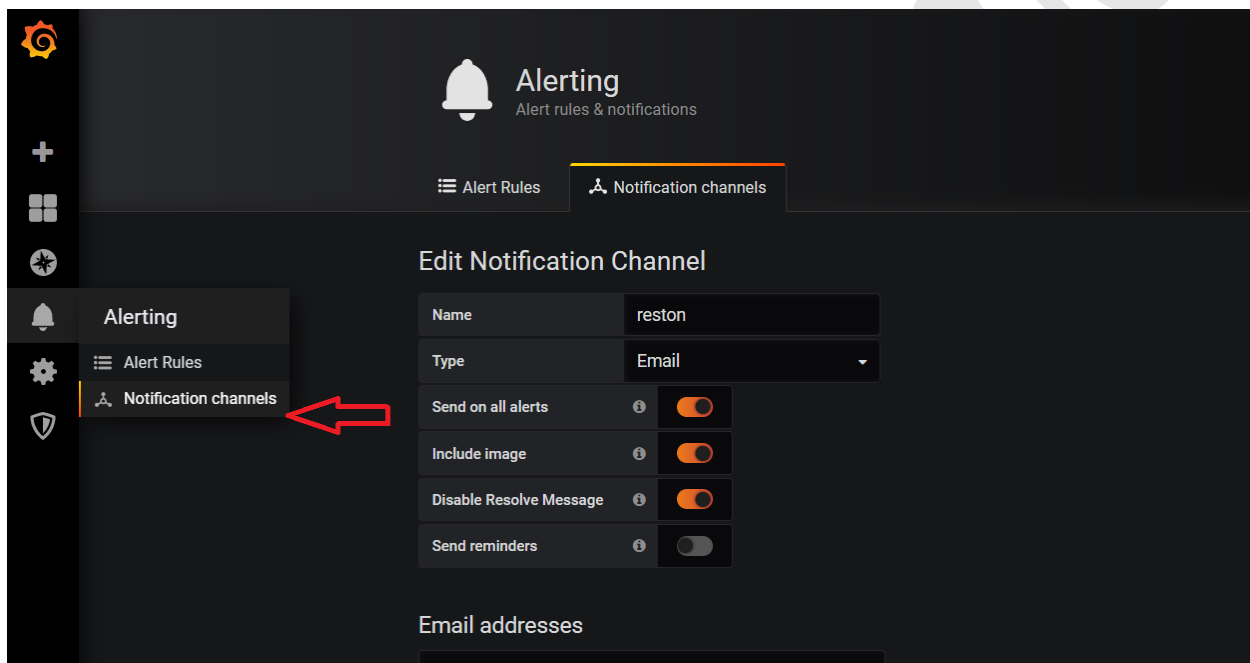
Alerting
Alert rules & notifications

Alert Rules
Notification channels

Alerting
Alert Rules
Notification channels

Edit Notification Channel

Name
reston
Type
Email
Send on all alerts
Include image
Disable Resolve Message
Send reminders

Email addresses